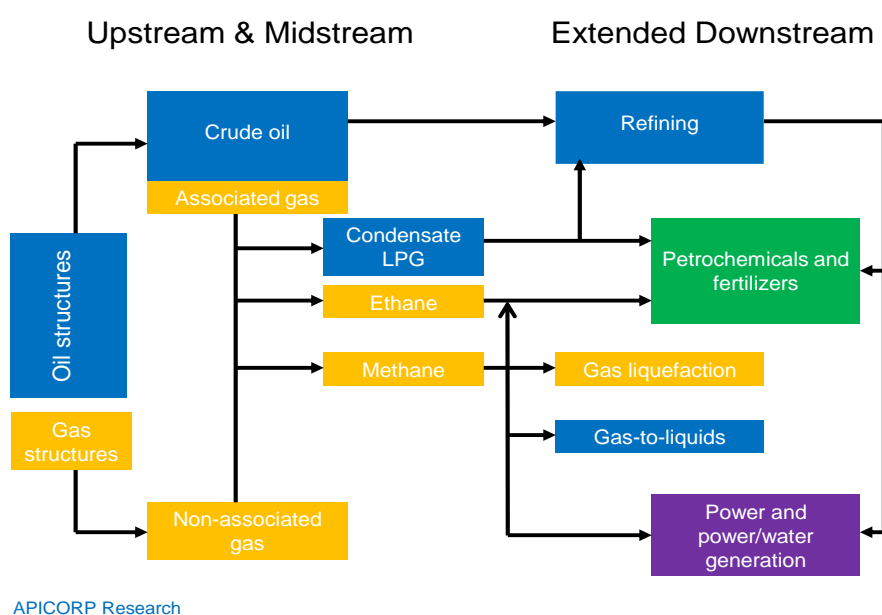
Upstream & Midstream

Extended Downstream

Oil structures

Gas structures

Crude oil

Associated gas

Condensate LPG

Ethane

Methane

Non-associated gas

Refining

Petrochemicals and fertilizers

Gas liquefaction

Gas-to-liquids

Power and power/water generation

APICORP Research